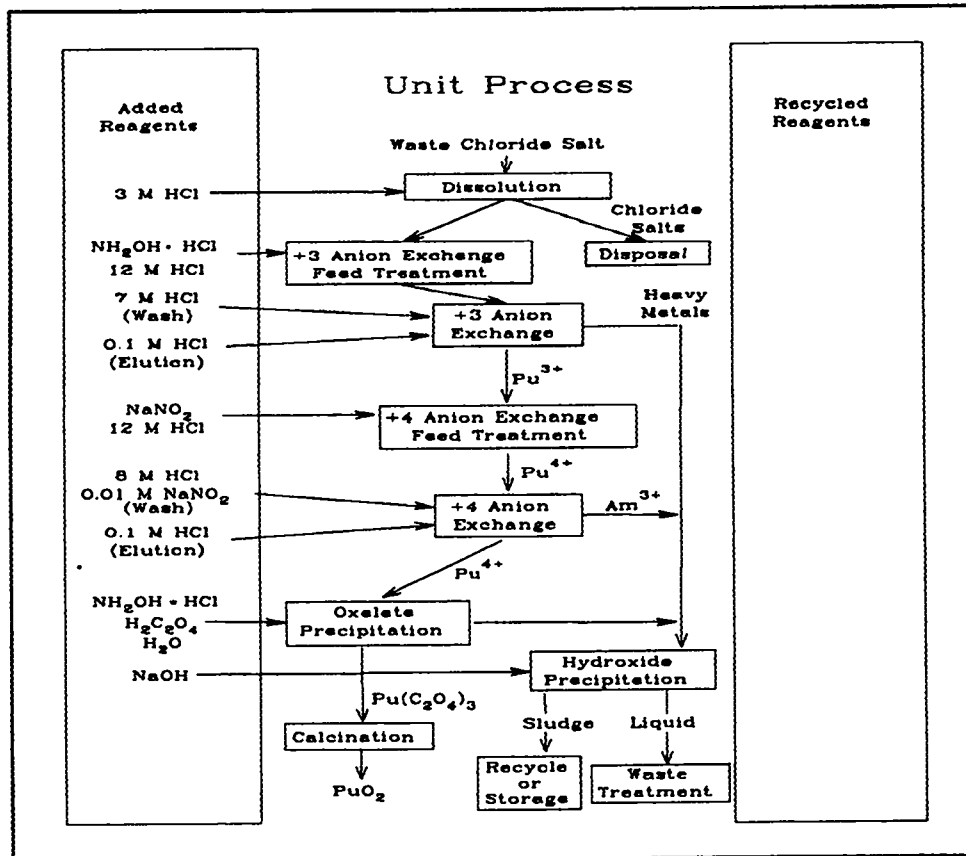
Added Reagents

Unit Process

Recycled Reagents

Waste Chloride Salt

3 M HCl

Dissolution

Chloride Salts

Disposal

$NH_2OH \cdot HCl$
12 M HCl

+3 Anion Exchange Feed Treatment

7 M HCl (Wash)

+3 Anion Exchange

Heavy Metals

0.1 M HCl (Elution)

$Pu^{3+}$

$NaNO_2$
12 M HCl

+4 Anion Exchange Feed Treatment

$Pu^{4+}$

8 M HCl
0.01 M $NaNO_2$
(Wash)

+4 Anion Exchange

$Am^{3+}$

0.1 M HCl (Elution)

$Pu^{4+}$

$NH_2OH \cdot HCl$
$H_2C_2O_4$
$H_2O$

Oxalate Precipitation

NaOH

Hydroxide Precipitation

$Pu(C_2O_4)_3$

Sludge

Liquid

Calcination

$PuO_2$

Recycle or Storage

Waste Treatment